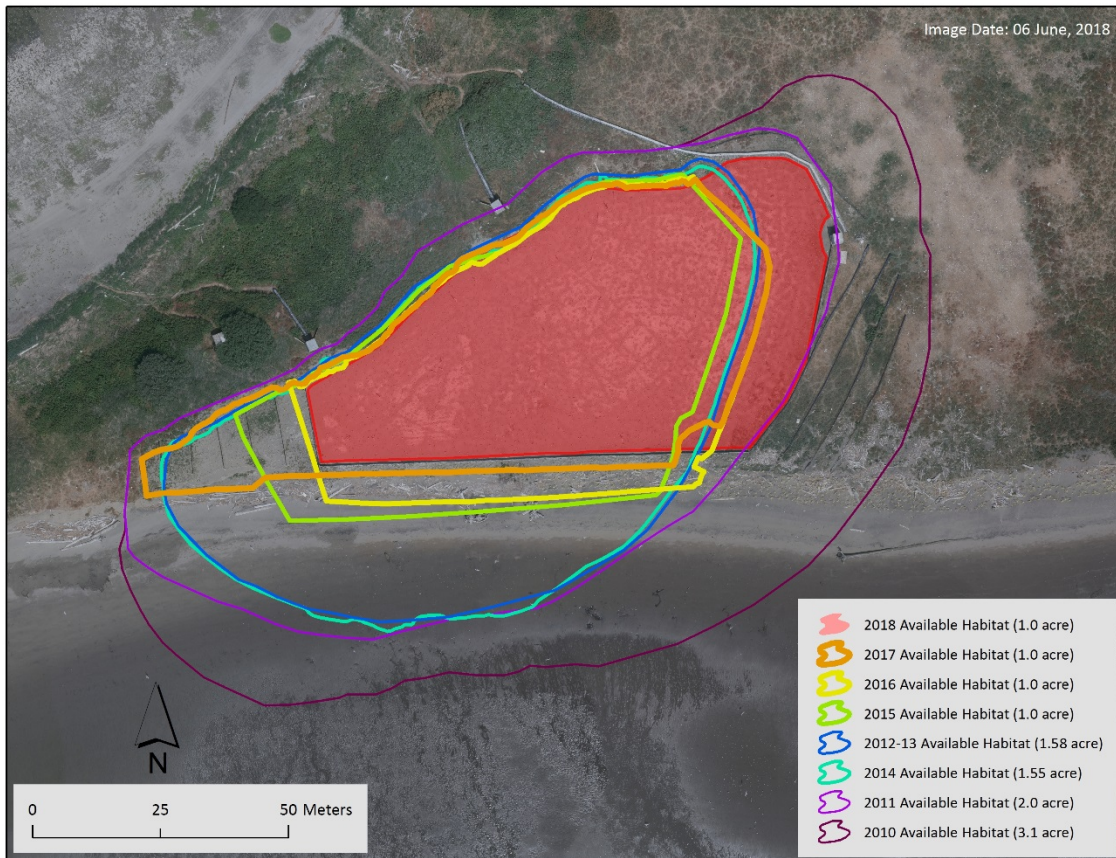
Image Date: 06 June, 2018

2018 Available Habitat (1.0 acre)
2017 Available Habitat (1.0 acre)
2016 Available Habitat (1.0 acre)
2015 Available Habitat (1.0 acre)
2012-13 Available Habitat (1.58 acre)
2014 Available Habitat (1.55 acre)
2011 Available Habitat (2.0 acre)
2010 Available Habitat (3.1 acre)

N

0 25 50 Meters